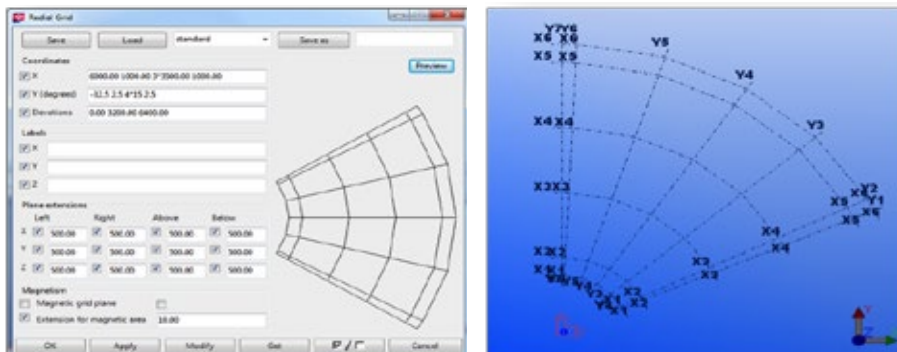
Radial Grid

Save | Load | standard | Save as

Coordinates
X 6000.00 1004.00 3*3500.00 1006.00
Y (degrees) -32.5 2.5 4*15 2.5
Elevations 0.00 3200.00 6400.00

Preview

Labels
X
Y
Z

Plane extensions
Left | Right | Above | Below
X 500.00 | 500.00 | 500.00 | 500.00
Y 500.00 | 500.00 | 500.00 | 500.00
Z 500.00 | 500.00 | 500.00 | 500.00

Magnetism
Magnetic grid plane
Extension for magnetic area 10.00

OK | Apply | Modify | Get | Cancel

Y7Y6
X6 X6
Y5
X5 X5
Y4
Y3
X4 X4
X3X3
X2
X1
Y1
X6
X5
X5
X4
X4
X3
X3
X2X2
X1
X2
X2
X1
Y1